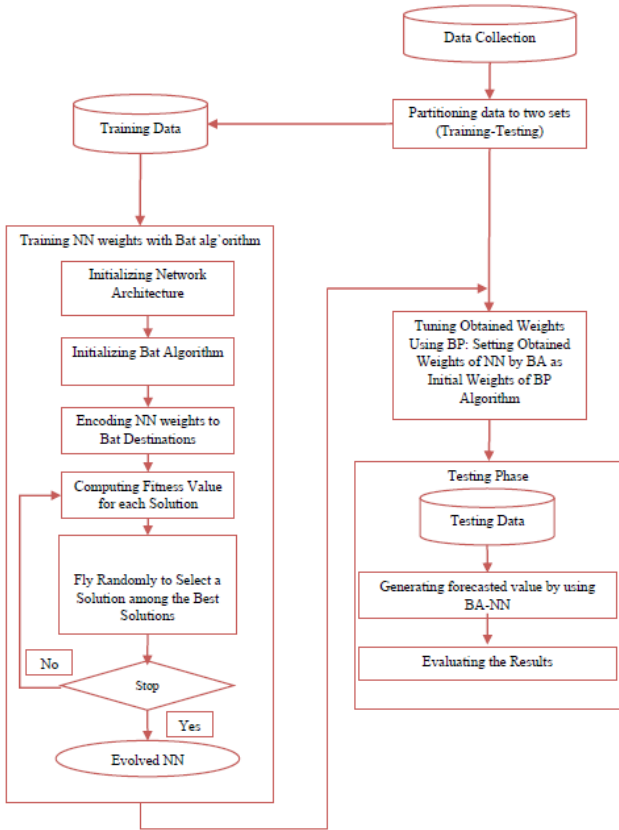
Data Collection

Training Data

Partitioning data to two sets (Training-Testing)

Training NN weights with Bat alg`orithm

Initializing Network Architecture

Initializing Bat Algorithm

Encoding NN weights to Bat Destinations

Computing Fitness Value for each Solution

Fly Randomly to Select a Solution among the Best Solutions

No

Stop

Yes

Evolved NN

Tuning Obtained Weights Using BP: Setting Obtained Weights of NN by BA as Initial Weights of BP Algorithm

Testing Phase

Testing Data

Generating forecasted value by using BA-NN

Evaluating the Results